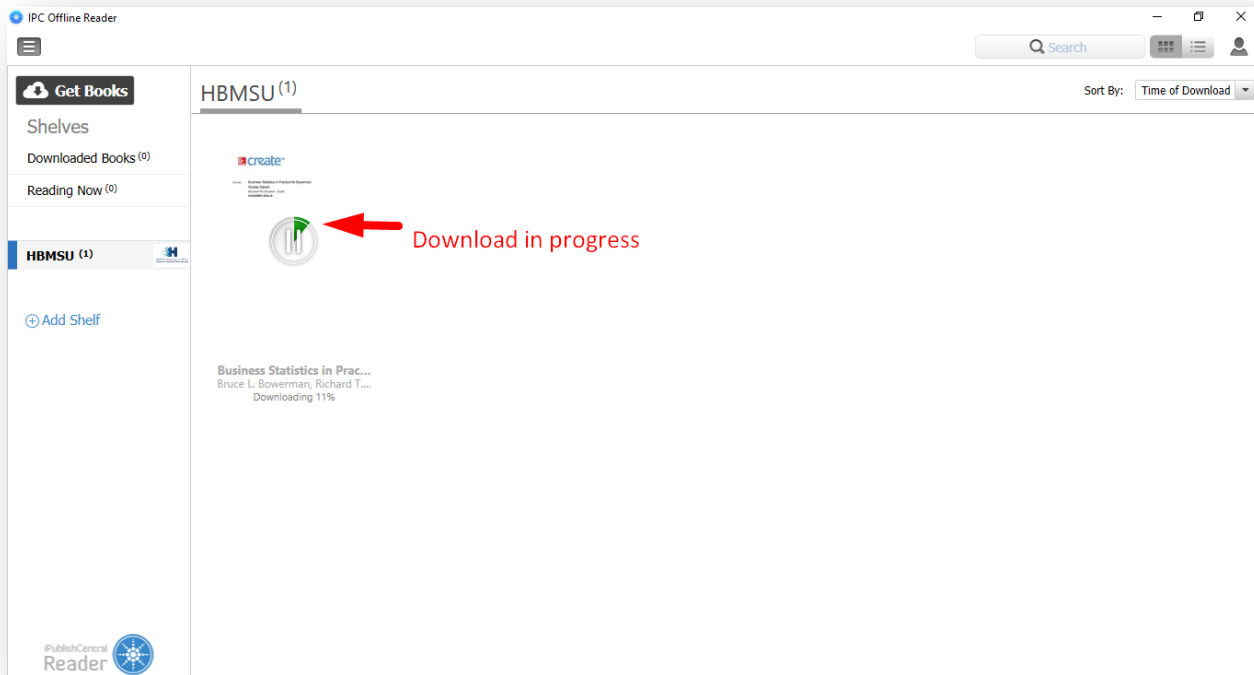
IPC Offline Reader

Search

Get Books

Shelves

Downloaded Books $^{(0)}$

Reading Now $^{(0)}$

HBMSU $^{(1)}$

Add Shelf

iPublishCentral Reader

HBMSU $^{(1)}$

Sort By: Time of Download

create

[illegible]

Download in progress

Business Statistics in Prac...
Bruce L. Bowerman, Richard T...
Downloading 11%